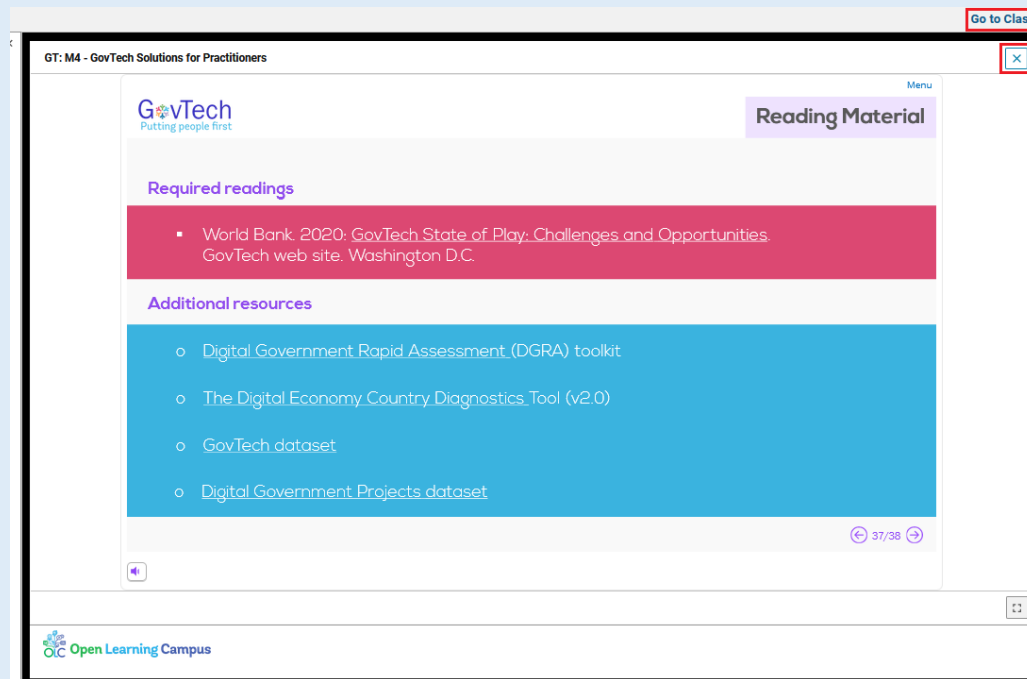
Go to Clas

GT: M4 - GovTech Solutions for Practitioners

×

Menu

GovTech
Putting people first

Reading Material

Required readings

▪ World Bank. 2020: GovTech State of Play: Challenges and Opportunities. GovTech web site. Washington D.C.

Additional resources

o Digital Government Rapid Assessment (DGRA) toolkit

o The Digital Economy Country Diagnostics Tool (v2.0)

o GovTech dataset

o Digital Government Projects dataset

37/38

OLC Open Learning Campus